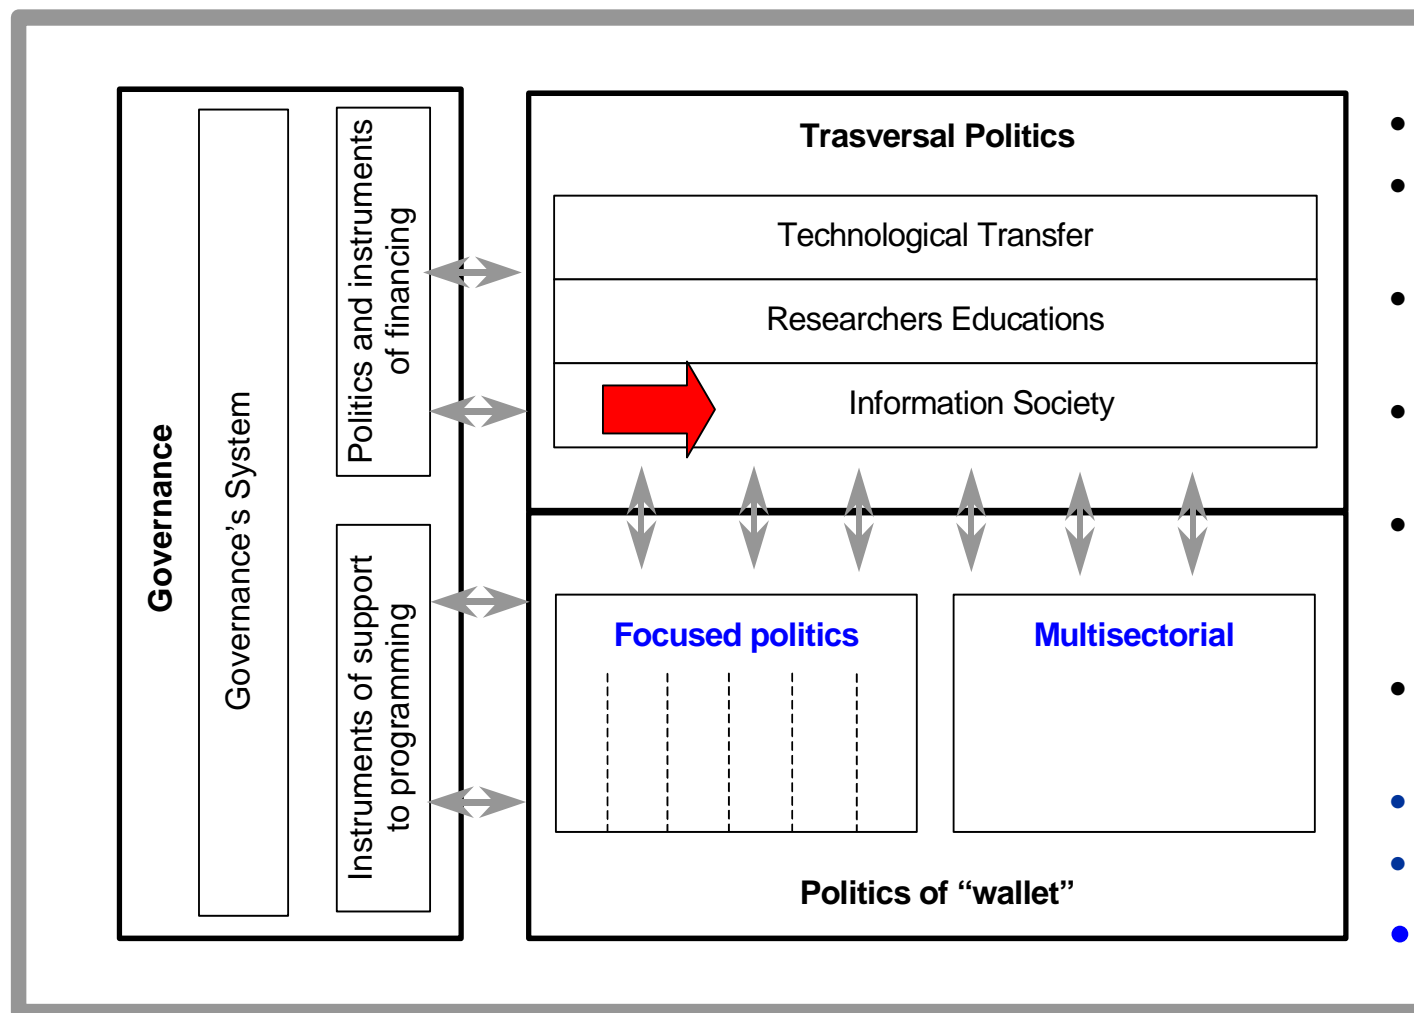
Governance

Governance's System

Politics and instruments of financing

Instruments of support to programming

Trasversal Politics

Technological Transfer

Researchers Educations

Information Society

Focused politics

Multisectorial

Politics of "wallet"